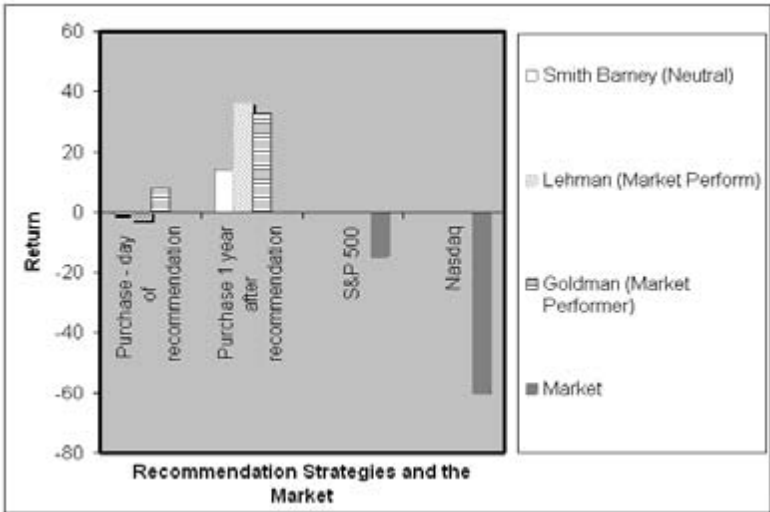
60
40
20
0
-20
-40
-60
-80

Return

Purchase - day of recommendation

Purchase 1 year after recommendation

S&P 500

Nasdaq

Recommendation Strategies and the Market

Smith Barney (Neutral)

Lehman (Market Perform)

Goldman (Market Performer)

Market